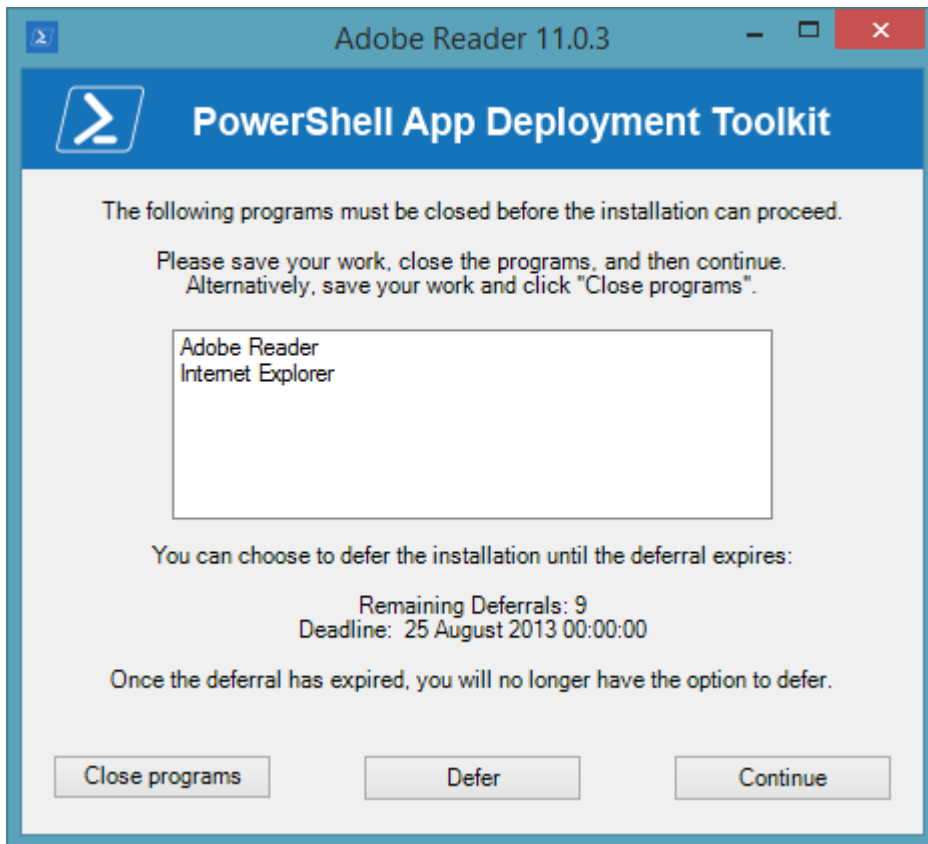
Adobe Reader 11.0.3

PowerShell App Deployment Toolkit

The following programs must be closed before the installation can proceed.

Please save your work, close the programs, and then continue. Alternatively, save your work and click "Close programs".

Adobe Reader
Internet Explorer

You can choose to defer the installation until the deferral expires:

Remaining Deferrals: 9
Deadline: 25 August 2013 00:00:00

Once the deferral has expired, you will no longer have the option to defer.

Close programs

Defer

Continue